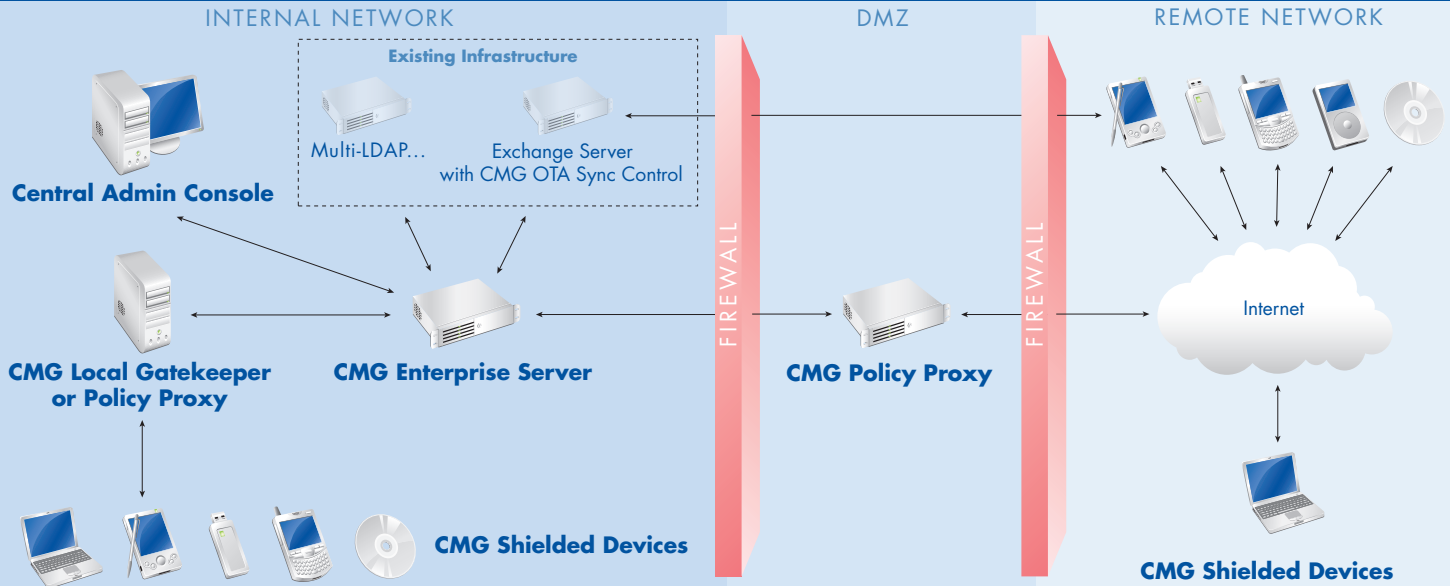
INTERNAL NETWORK

DMZ

REMOTE NETWORK

Existing Infrastructure

Multi-LDAP...

Exchange Server with CMG OTA Sync Control

Central Admin Console

CMG Local Gatekeeper or Policy Proxy

CMG Enterprise Server

FIREWALL

CMG Policy Proxy

FIREWALL

Internet

CMG Shielded Devices

CMG Shielded Devices